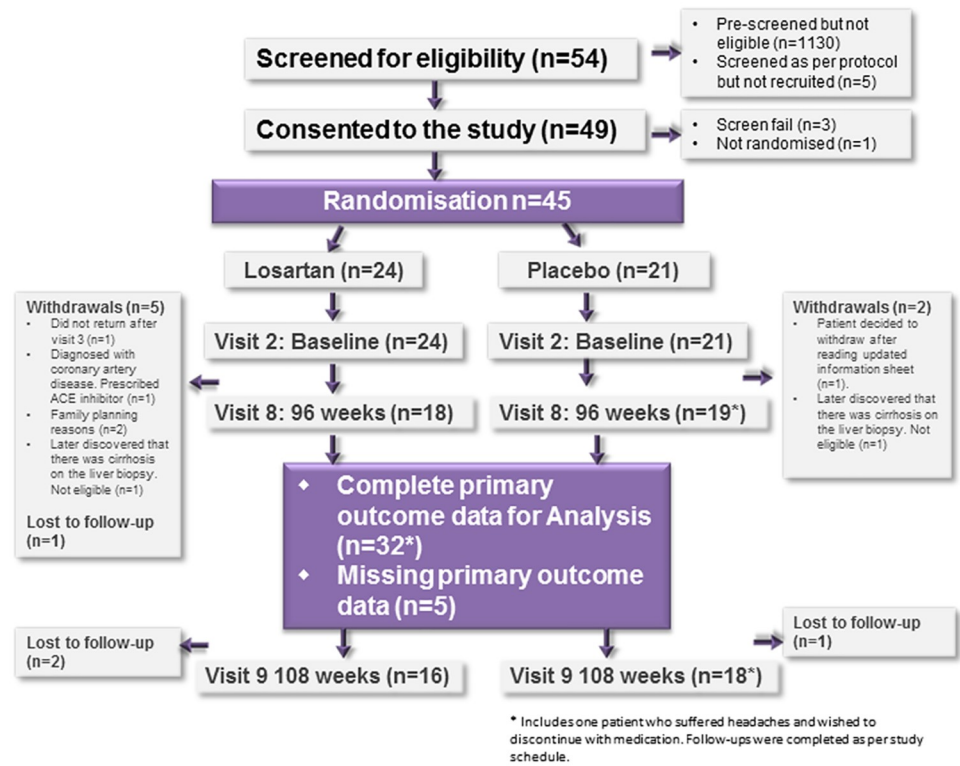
Screened for eligibility (n=54)

- Pre-screened but not eligible (n=1130)
- Screened as per protocol but not recruited (n=5)

Consented to the study (n=49)

- Screen fail (n=3)
- Not randomised (n=1)

Randomisation n=45

Losartan (n=24)

Placebo (n=21)

Withdrawals (n=5)
- Did not return after visit 3 (n=1)
- Diagnosed with coronary artery disease. Prescribed ACE inhibitor (n=1)
- Family planning reasons (n=2)
- Later discovered that there was cirrhosis on the liver biopsy. Not eligible (n=1)

Lost to follow-up (n=1)

Visit 2: Baseline (n=24)

Visit 2: Baseline (n=21)

Withdrawals (n=2)
- Patient decided to withdraw after reading updated information sheet (n=1).
- Later discovered that there was cirrhosis on the liver biopsy. Not eligible (n=1)

Visit 8: 96 weeks (n=18)

Visit 8: 96 weeks (n=19*)

- Complete primary outcome data for Analysis (n=32*)
- Missing primary outcome data (n=5)

Lost to follow-up (n=2)

Lost to follow-up (n=1)

Visit 9 108 weeks (n=16)

Visit 9 108 weeks (n=18*)

* Includes one patient who suffered headaches and wished to discontinue with medication. Follow-ups were completed as per study schedule.